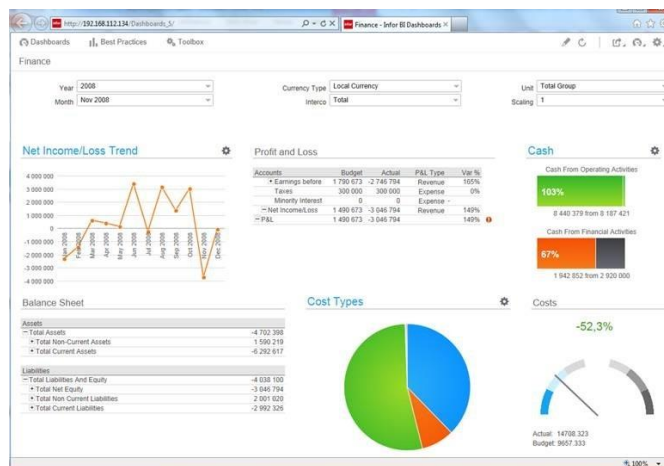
http://192.168.112.134/Dashboards_5/ Finance - Infor BI Dashboards ×

Dashboards Best Practices Toolbox

Finance

Year 2008
Month Nov 2008
Currency Type Local Currency
Interco Total
Unit Total Group
Scaling 1

Net Income/Loss Trend

4 000 000
3 000 000
2 000 000
1 000 000
0
-1 000 000
-2 000 000
-3 000 000
-4 000 000

Jan 2008
Feb 2008
Mar 2008
Apr 2008
May 2008
Jun 2008
Jul 2008
Aug 2008
Sep 2008
Oct 2008
Nov 2008
Dec 2008

Profit and Loss

| Accounts | Budget | Actual | P&L Type | Var % |
|---|---|---|---|---|
| Earnings before | 1 790 673 | -2 746 794 | Revenue | 105% |
| Taxes | 300 000 | 300 000 | Expense | 0% |
| Minority Interest | 0 | 0 | Expense | - |
| Net Income/Loss | 1 490 673 | -3 046 794 | Revenue | 149% |
| P&L | 1 490 673 | -3 046 794 | | 149% |

Cash

Cash From Operating Activities
103%
8 440 379 from 8 187 421

Cash From Financial Activities
67%
1 942 852 from 2 920 000

Balance Sheet

| Assets | |
|---|---|
| Total Assets | -4 702 398 |
| Total Non-Current Assets | 1 590 219 |
| Total Current Assets | -6 292 617 |

| Liabilities | |
|---|---|
| Total Liabilities And Equity | -4 038 100 |
| Total Net Equity | -3 046 794 |
| Total Non Current Liabilities | 2 001 020 |
| Total Current Liabilities | -2 992 326 |

Cost Types

Costs

-52,3%

Actual: 14708.323
Budget: 9657.333

100%